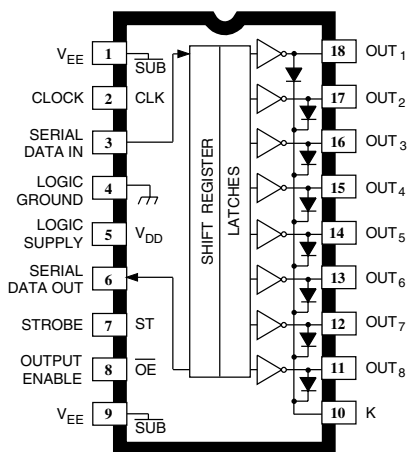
$V_{EE}$ 1 $\overline{SUB}$
CLOCK 2 CLK
SERIAL DATA IN 3
LOGIC GROUND 4
LOGIC SUPPLY 5 $V_{DD}$
SERIAL DATA OUT 6
STROBE 7 ST
OUTPUT ENABLE 8 $\overline{OE}$
$V_{EE}$ 9 $\overline{SUB}$

SHIFT REGISTER
LATCHES

18 $OUT_1$
17 $OUT_2$
16 $OUT_3$
15 $OUT_4$
14 $OUT_5$
13 $OUT_6$
12 $OUT_7$
11 $OUT_8$
10 K